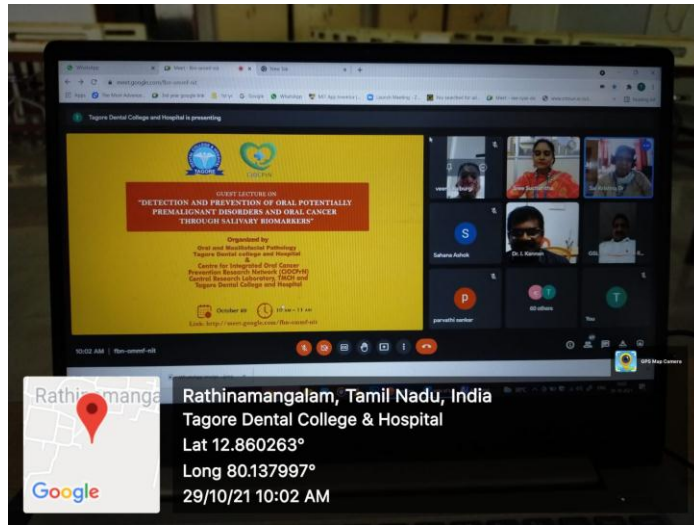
Tagore Dental College and Hospital is presenting

GUEST LECTURE ON
"DETECTION AND PREVENTION OF ORAL POTENTIALLY PREMALIGNANT DISORDERS AND ORAL CANCER THROUGH SALIVARY BIOMARKERS"

Organized by
Oral and Maxillofacial Pathology
Tagore Dental college and Hospital
&
Centre for Integrated Oral Cancer Prevention Research Network (CIOCPrN)
Central Research Laboratory, TRCR and Tagore Dental College and Hospital

October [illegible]
10 am – 11 am

Link: http://meet.google.com/fbn-omnf-nit

Sahana Ashok
Dr. J. Kannan
parvathi sankar
60 others
You

10:02 AM | fbn-omnf-nit

GPS Map Camera

Rathinamanga
Google

Rathinamangalam, Tamil Nadu, India
Tagore Dental College & Hospital
Lat 12.860263°
Long 80.137997°
29/10/21 10:02 AM